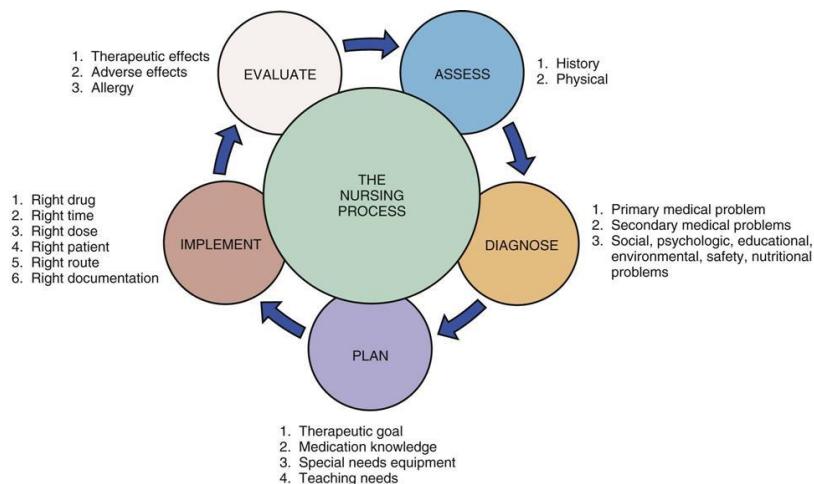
THE NURSING PROCESS

EVALUATE
1. Therapeutic effects
2. Adverse effects
3. Allergy

ASSESS
1. History
2. Physical

DIAGNOSE
1. Primary medical problem
2. Secondary medical problems
3. Social, psychologic, educational, environmental, safety, nutritional problems

PLAN
1. Therapeutic goal
2. Medication knowledge
3. Special needs equipment
4. Teaching needs

IMPLEMENT
1. Right drug
2. Right time
3. Right dose
4. Right patient
5. Right route
6. Right documentation